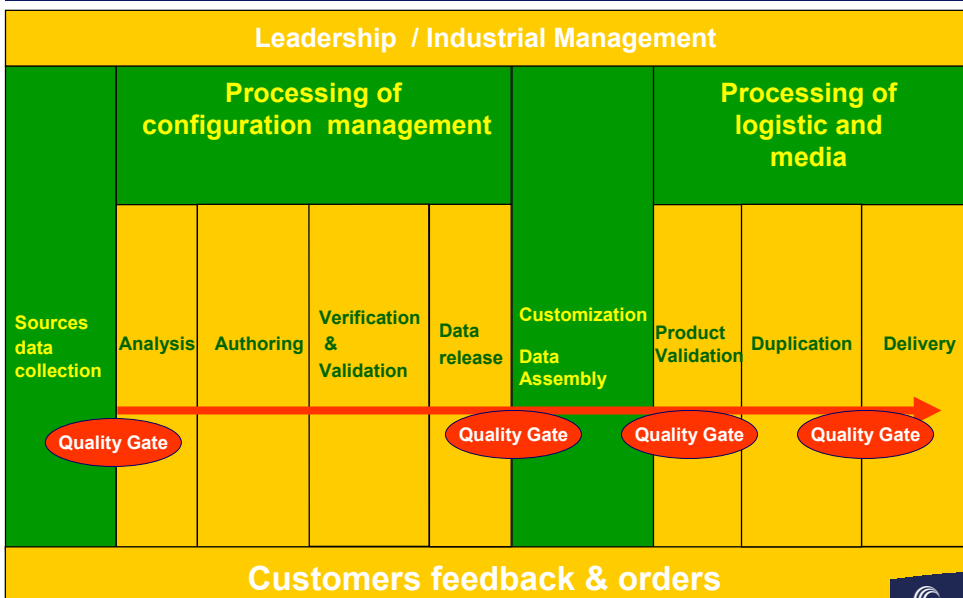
Leadership / Industrial Management

Processing of configuration management

Processing of logistic and media

Sources data collection

Analysis

Authoring

Verification & Validation

Data release

Customization

Data Assembly

Product Validation

Duplication

Delivery

Quality Gate

Quality Gate

Quality Gate

Quality Gate

Customers feedback & orders